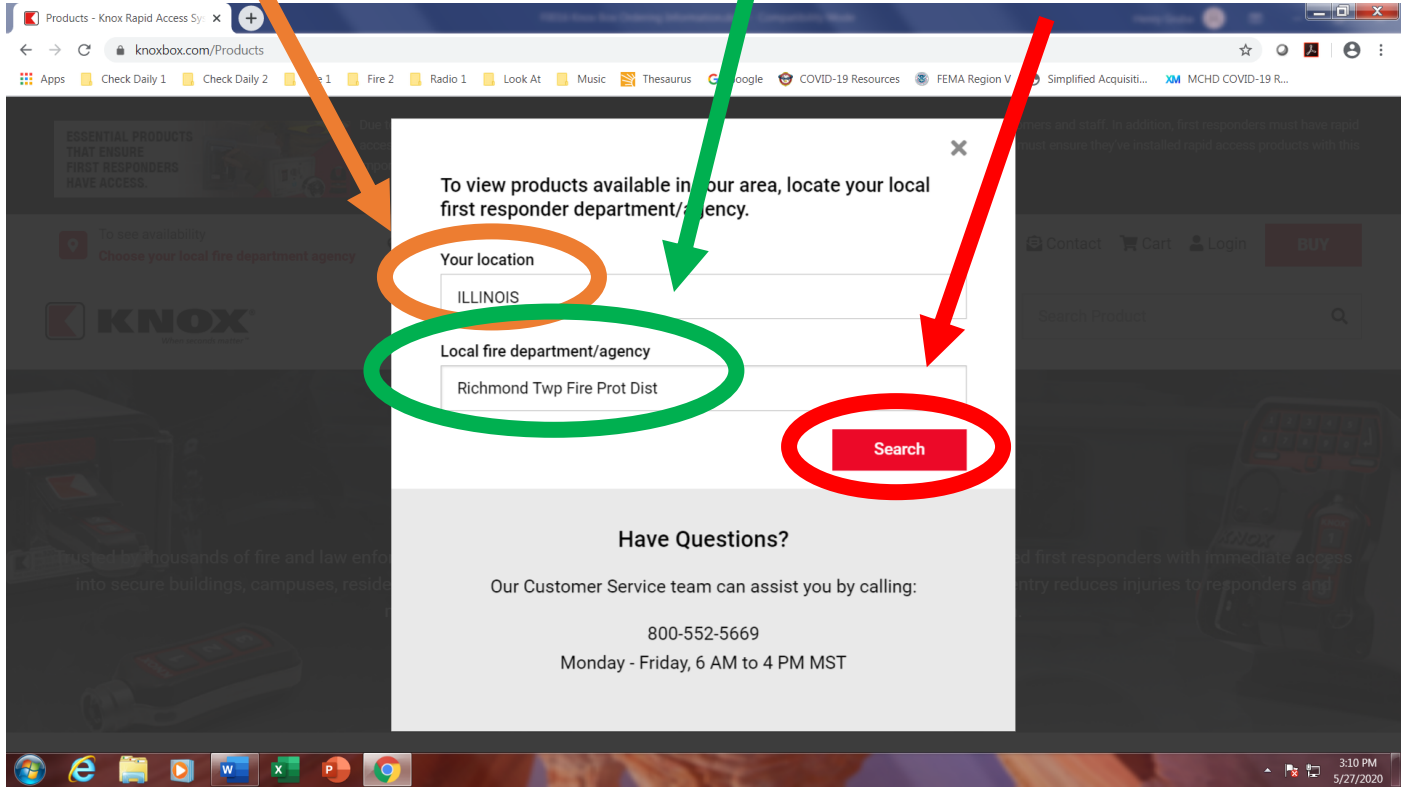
Products - Knox Rapid Access Sy ×

knoxbox.com/Products

Apps Check Daily 1 Check Daily 2 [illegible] 1 Fire 2 Radio 1 Look At Music Thesaurus G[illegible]oogle COVID-19 Resources FEMA Region V Simplified Acquisiti... MCHD COVID-19 R...

ESSENTIAL PRODUCTS THAT ENSURE FIRST RESPONDERS HAVE ACCESS.

To see availability
Choose your local fire department agency

Contact Cart Login BUY

KNOX

Search Product

×

To view products available in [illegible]our area, locate your local first responder department/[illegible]gency.

Your location

ILLINOIS

Local fire department/agency

Richmond Twp Fire Prot Dist

Search

Have Questions?

Our Customer Service team can assist you by calling:

800-552-5669
Monday - Friday, 6 AM to 4 PM MST

3:10 PM
5/27/2020